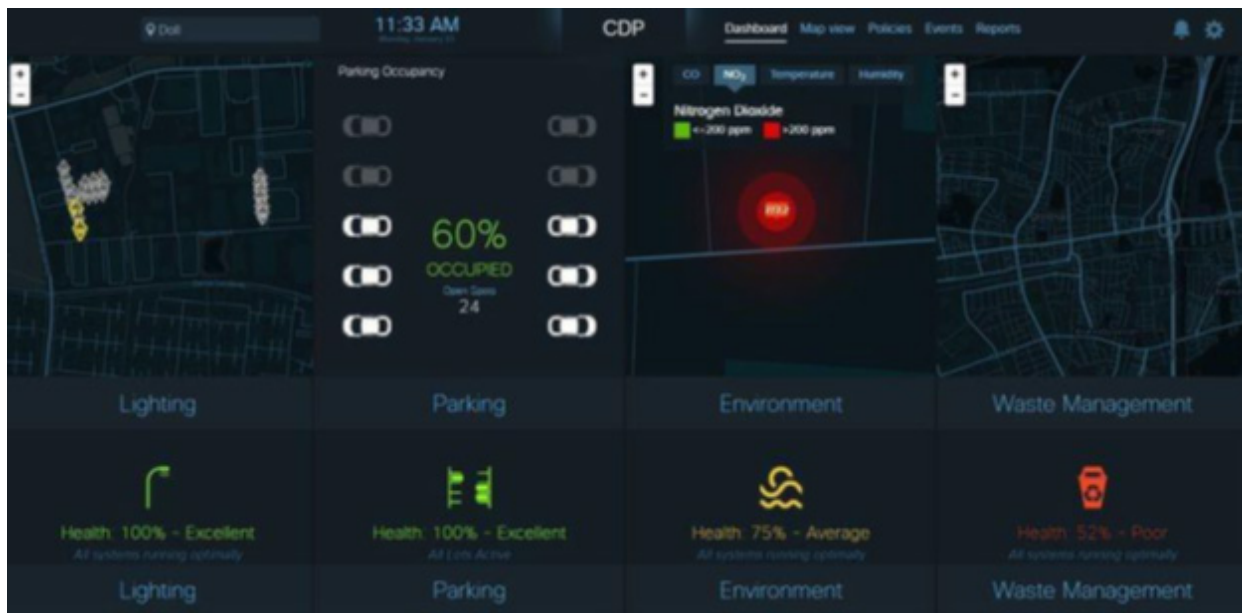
Doll

11:33 AM
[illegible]

CDP

Dashboard Map view Policies Events Reports

+
-

Parking Occupancy

60%
OCCUPIED
Open Spots
24

+
-

CO $NO_2$ Temperature Humidity

Nitrogen Dioxide
<=200 ppm >200 ppm

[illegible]

+
-

Lighting

Parking

Environment

Waste Management

Health: 100% - Excellent
All systems running optimally

Health: 100% - Excellent
All Lots Active

Health: 75% - Average
All systems running optimally

Health: 52% - Poor
All systems running optimally

Lighting

Parking

Environment

Waste Management